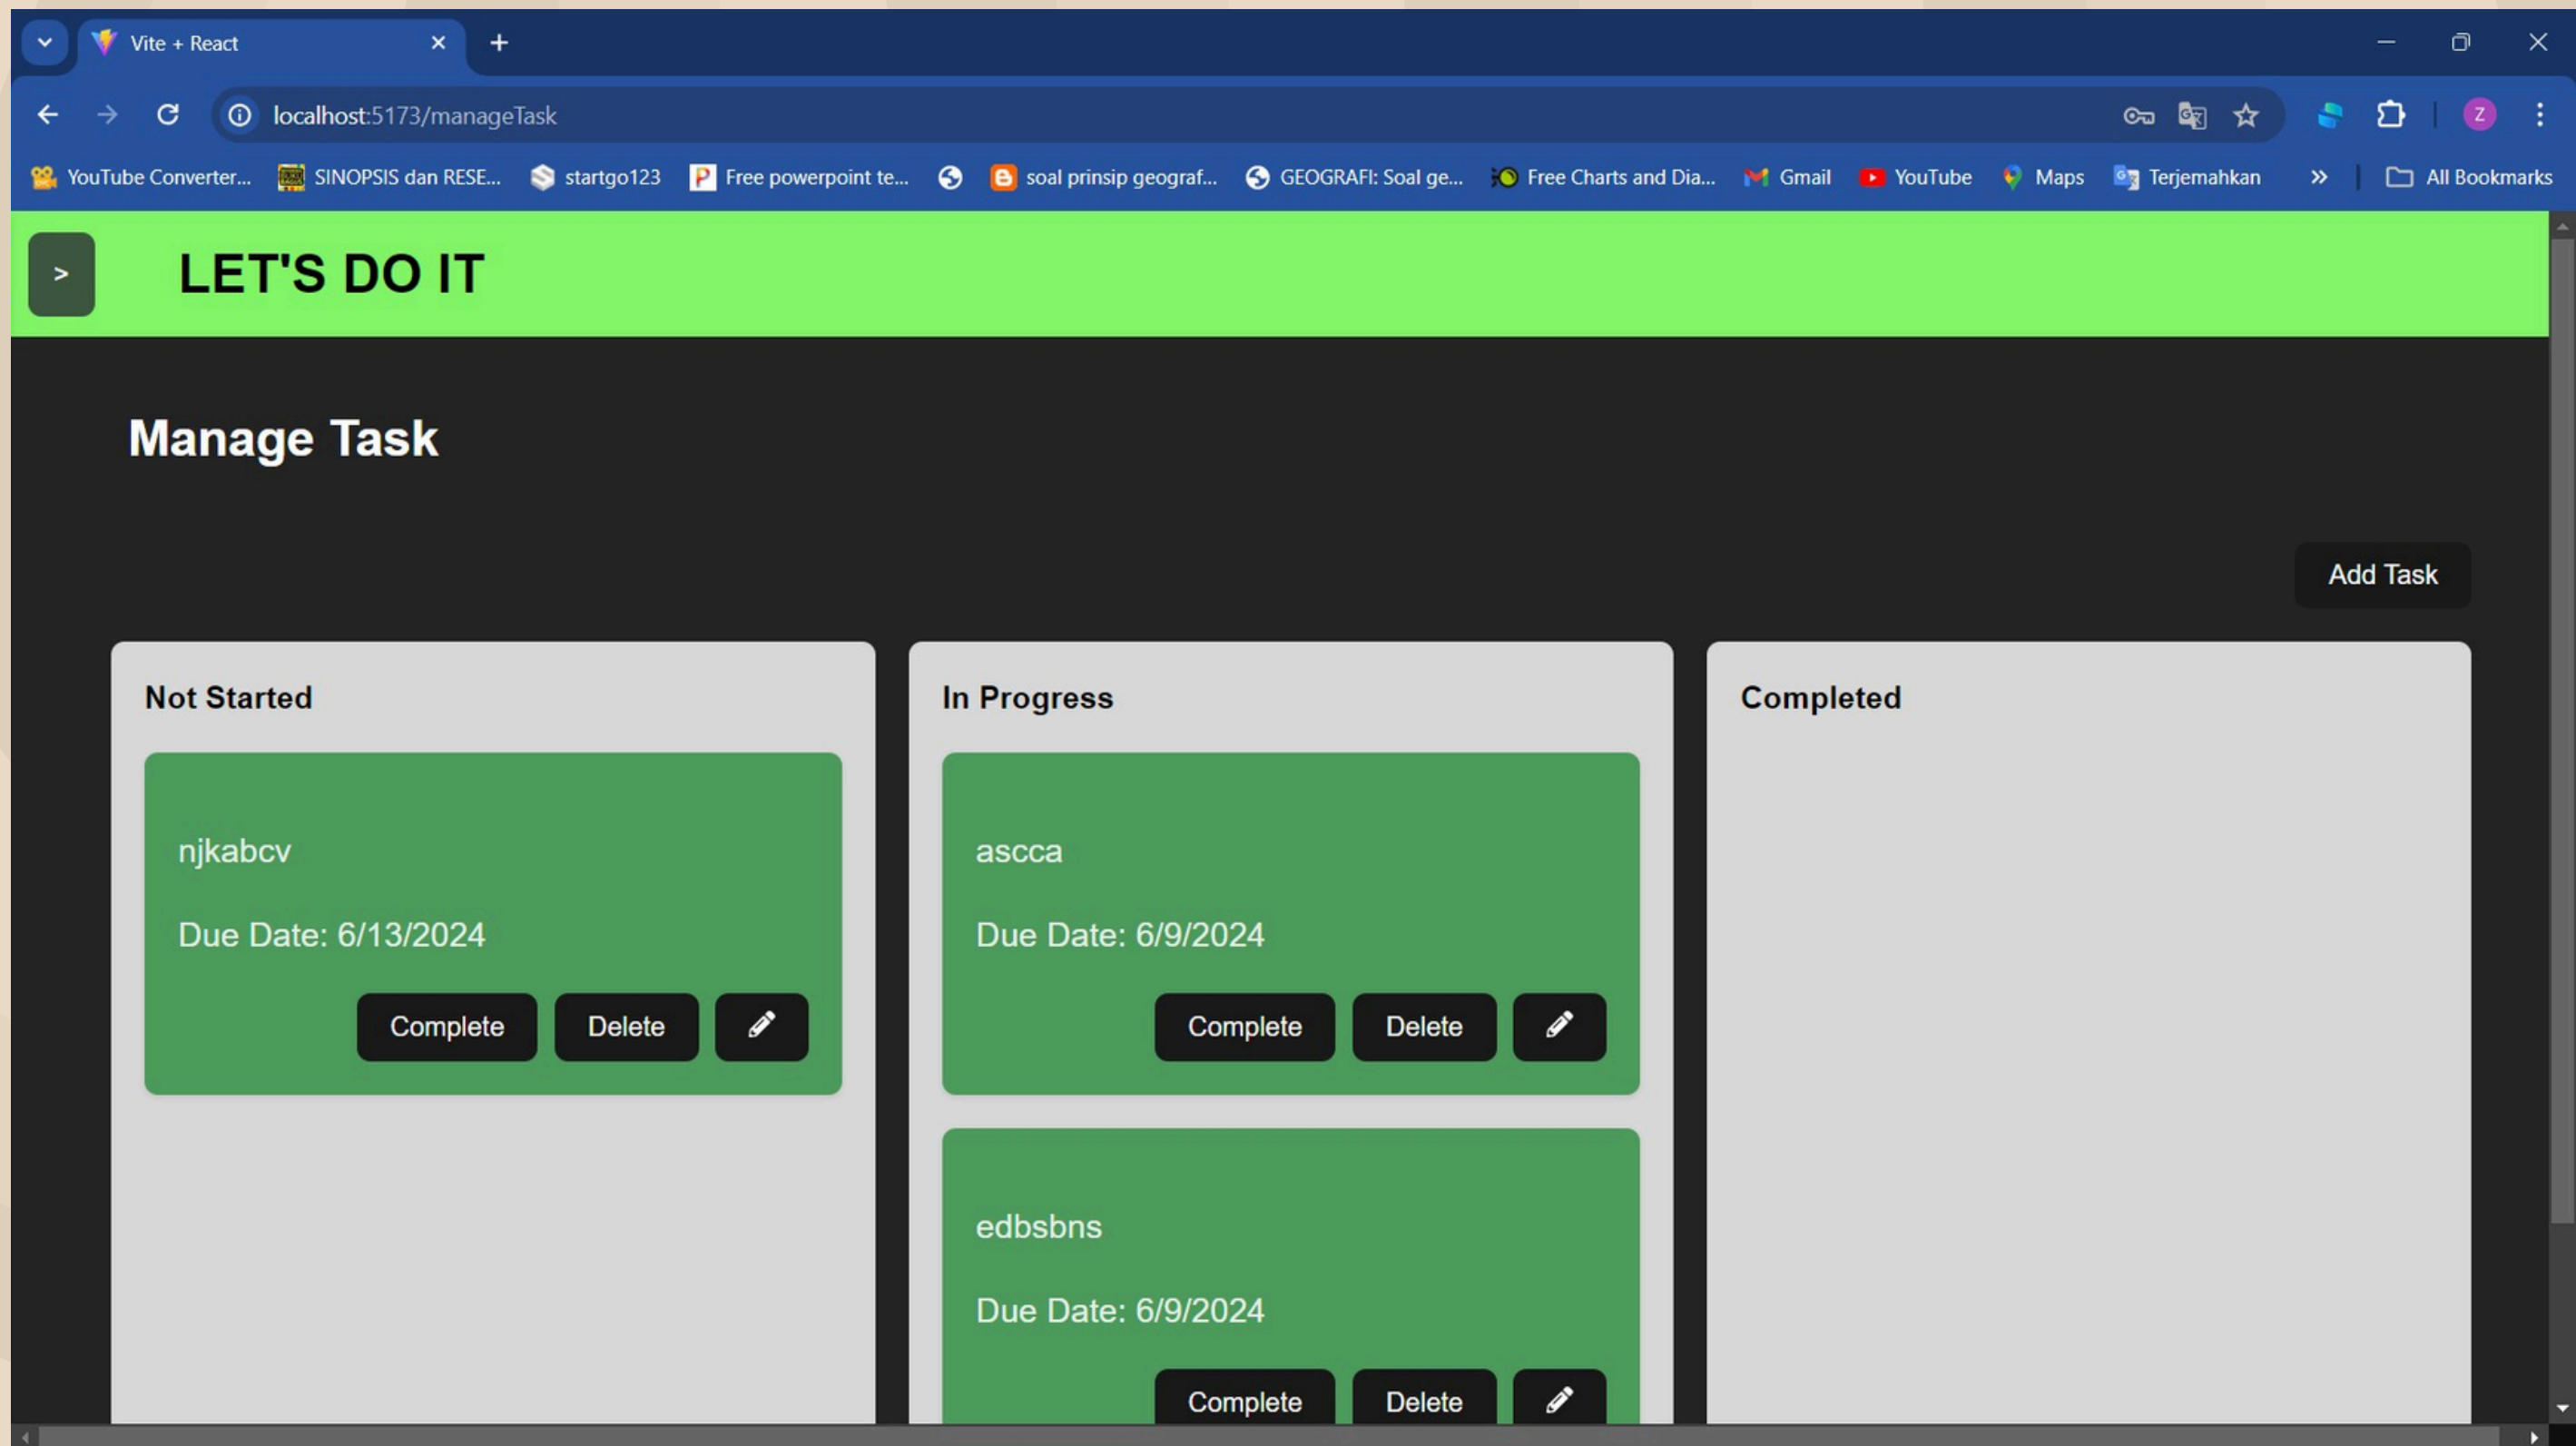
Vite + React

localhost:5173/manageTask

YouTube Converter... SINOPSIS dan RESE... startgo123 Free powerpoint te... soal prinsip geograf... GEOGRAFI: Soal ge... Free Charts and Dia... Gmail YouTube Maps Terjemahkan » All Bookmarks

>

LET'S DO IT

Manage Task

Add Task

Not Started

njkabcv

Due Date: 6/13/2024

Complete Delete

In Progress

ascca

Due Date: 6/9/2024

Complete Delete

edbsbns

Due Date: 6/9/2024

Complete Delete

Completed